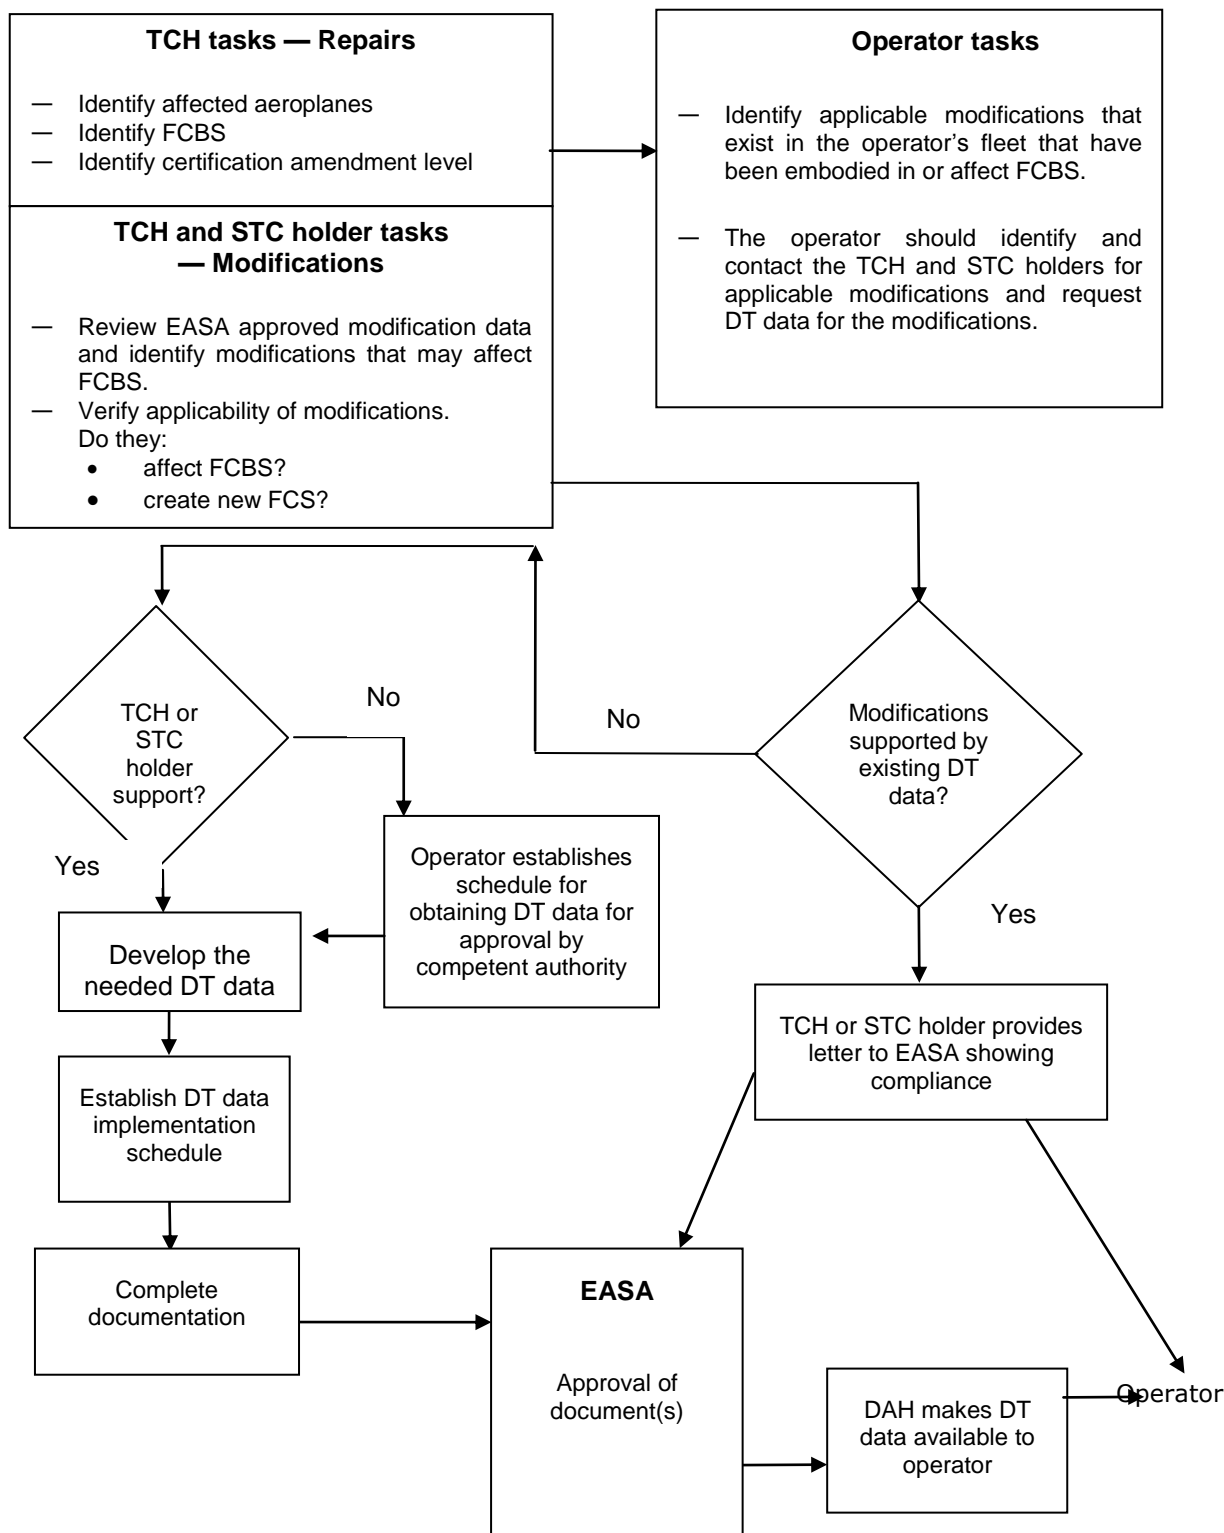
**TCH tasks — Repairs**

— Identify affected aeroplanes
— Identify FCBS
— Identify certification amendment level

**TCH and STC holder tasks — Modifications**

— Review EASA approved modification data and identify modifications that may affect FCBS.
— Verify applicability of modifications. Do they:
• affect FCBS?
• create new FCS?

**Operator tasks**

— Identify applicable modifications that exist in the operator's fleet that have been embodied in or affect FCBS.

— The operator should identify and contact the TCH and STC holders for applicable modifications and request DT data for the modifications.

TCH or STC holder support?

No

No

Modifications supported by existing DT data?

Yes

Operator establishes schedule for obtaining DT data for approval by competent authority

Develop the needed DT data

Yes

TCH or STC holder provides letter to EASA showing compliance

Establish DT data implementation schedule

Complete documentation

**EASA**

Approval of document(s)

DAH makes DT data available to operator

Operator